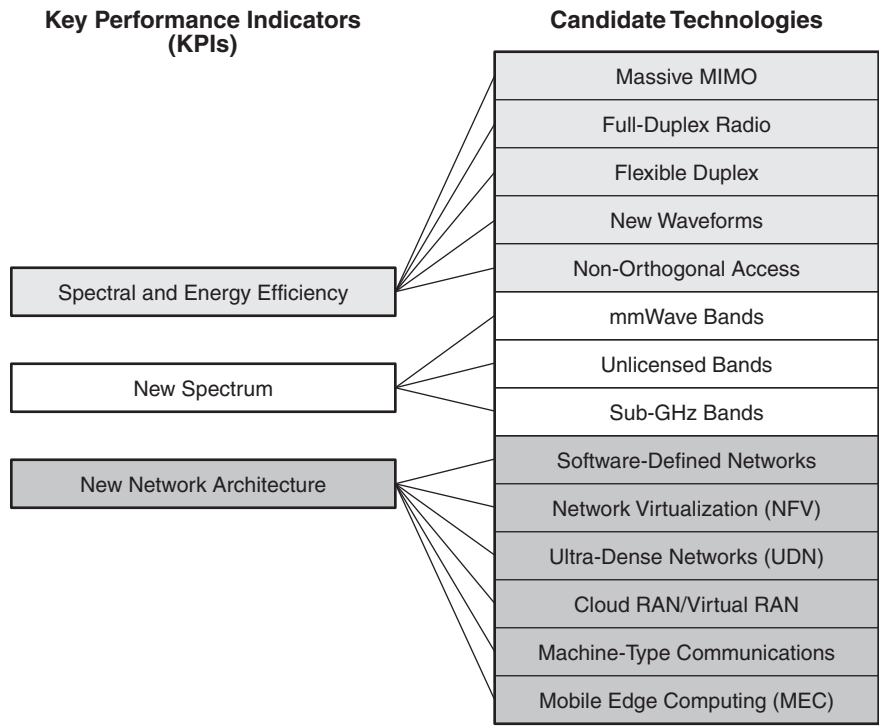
Key Performance Indicators (KPIs)

Candidate Technologies

Massive MIMO

Full-Duplex Radio

Flexible Duplex

New Waveforms

Non-Orthogonal Access

Spectral and Energy Efficiency

mmWave Bands

Unlicensed Bands

New Spectrum

Sub-GHz Bands

New Network Architecture

Software-Defined Networks

Network Virtualization (NFV)

Ultra-Dense Networks (UDN)

Cloud RAN/Virtual RAN

Machine-Type Communications

Mobile Edge Computing (MEC)